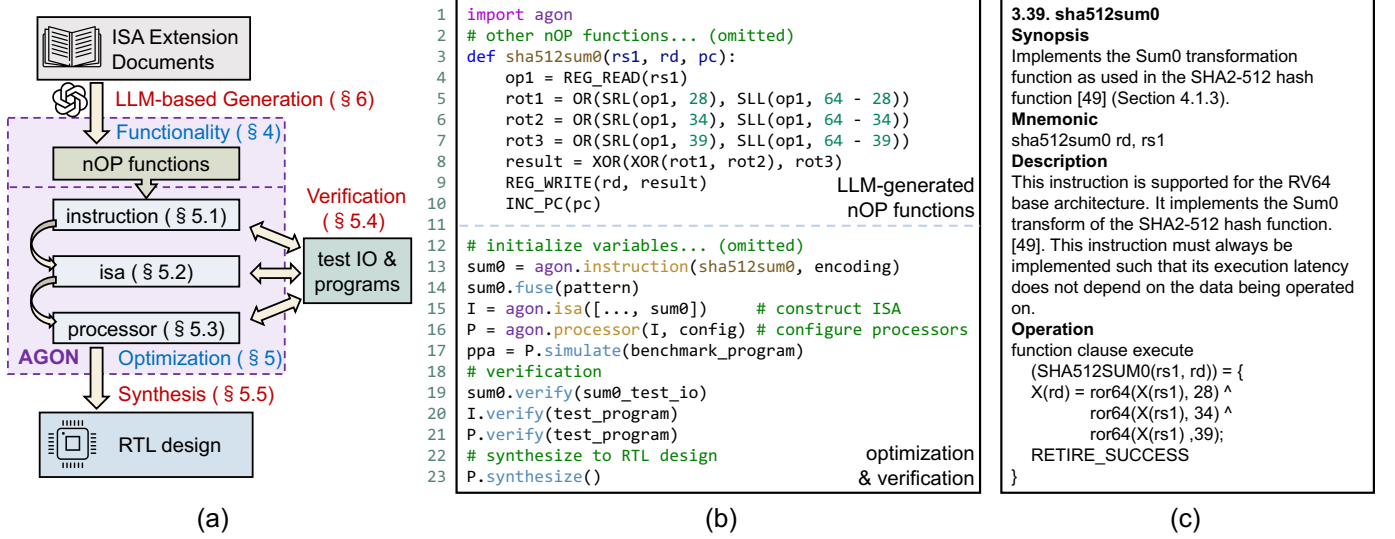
ISA Extension Documents

LLM-based Generation ( § 6)

Functionality ( § 4)

nOP functions

instruction ( § 5.1)

isa ( § 5.2)

processor ( § 5.3)

Verification ( § 5.4)

test IO & programs

AGON

Optimization ( § 5)

Synthesis ( § 5.5)

RTL design

(a)

1 import agon
2 # other nOP functions... (omitted)
3 def sha512sum0(rs1, rd, pc):
4 op1 = REG_READ(rs1)
5 rot1 = OR(SRL(op1, 28), SLL(op1, 64 - 28))
6 rot2 = OR(SRL(op1, 34), SLL(op1, 64 - 34))
7 rot3 = OR(SRL(op1, 39), SLL(op1, 64 - 39))
8 result = XOR(XOR(rot1, rot2), rot3)
9 REG_WRITE(rd, result)
10 INC_PC(pc)

LLM-generated nOP functions

11
12 # initialize variables... (omitted)
13 sum0 = agon.instruction(sha512sum0, encoding)
14 sum0.fuse(pattern)
15 I = agon.isa([..., sum0]) # construct ISA
16 P = agon.processor(I, config) # configure processors
17 ppa = P.simulate(benchmark_program)
18 # verification
19 sum0.verify(sum0_test_io)
20 I.verify(test_program)
21 P.verify(test_program)
22 # synthesize to RTL design
23 P.synthesize()

optimization & verification

(b)

3.39. sha512sum0
Synopsis
Implements the Sum0 transformation function as used in the SHA2-512 hash function [49] (Section 4.1.3).
Mnemonic
sha512sum0 rd, rs1
Description
This instruction is supported for the RV64 base architecture. It implements the Sum0 transform of the SHA2-512 hash function. [49]. This instruction must always be implemented such that its execution latency does not depend on the data being operated on.
Operation
function clause execute
(SHA512SUM0(rs1, rd)) = {
X(rd) = ror64(X(rs1), 28) ^
ror64(X(rs1), 34) ^
ror64(X(rs1) ,39);
RETIRE_SUCCESS
}

(c)